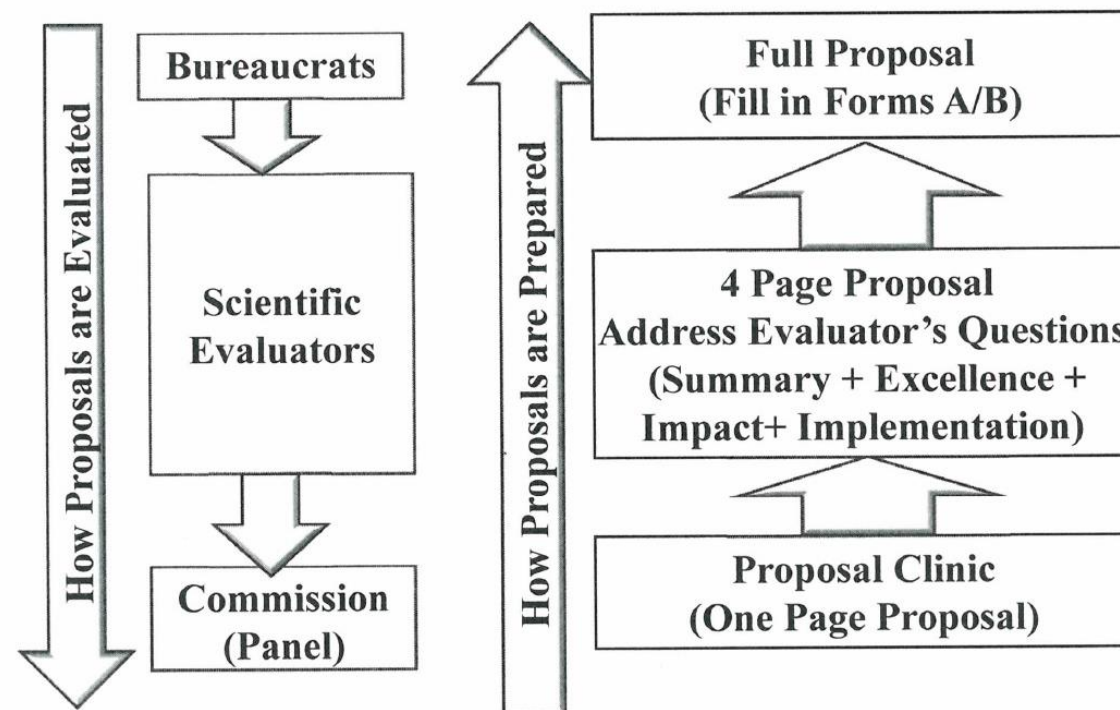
How Proposals are Evaluated

Bureaucrats

Scientific Evaluators

Commission (Panel)

How Proposals are Prepared

Full Proposal (Fill in Forms A/B)

4 Page Proposal Address Evaluator's Questions (Summary + Excellence + Impact+ Implementation)

Proposal Clinic (One Page Proposal)